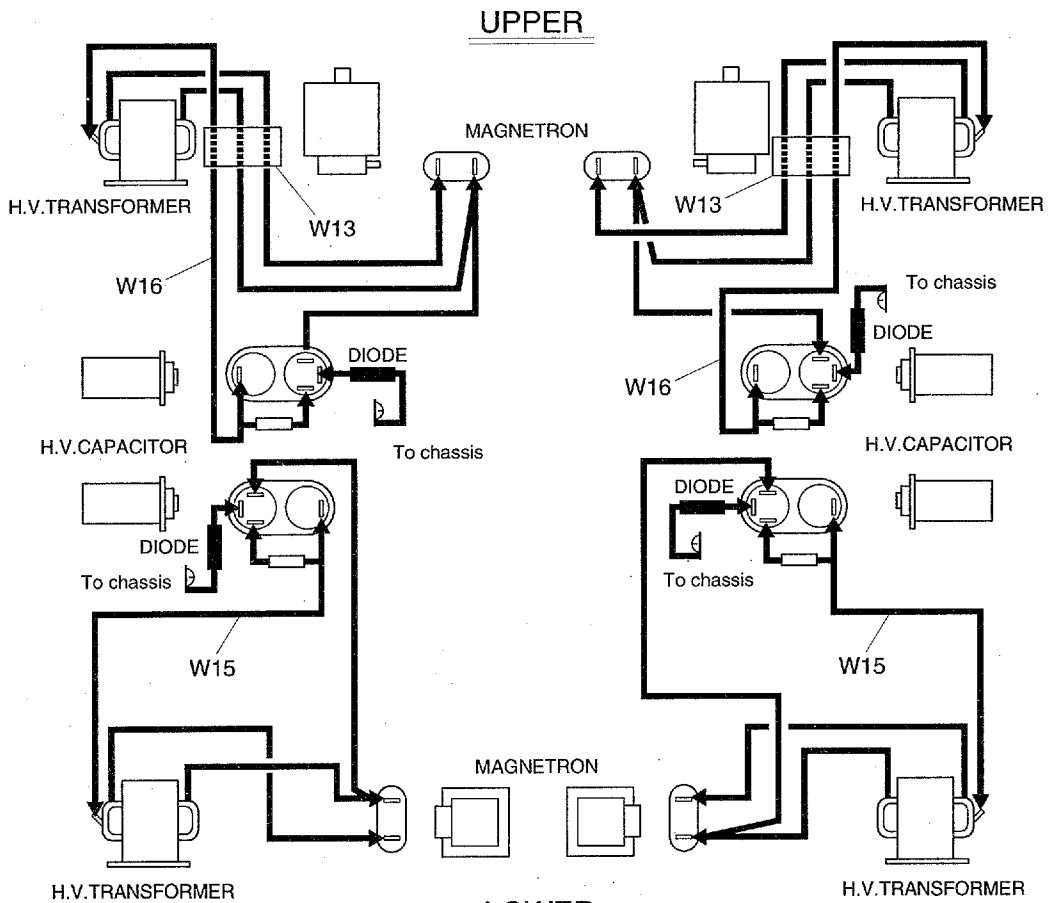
UPPER

MAGNETRON

H.V.TRANSFORMER

W13

W13

H.V.TRANSFORMER

W16

To chassis

DIODE

DIODE

W16

H.V.CAPACITOR

To chassis

H.V.CAPACITOR

DIODE

DIODE

To chassis

To chassis

W15

W15

MAGNETRON

H.V.TRANSFORMER

H.V.TRANSFORMER

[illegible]